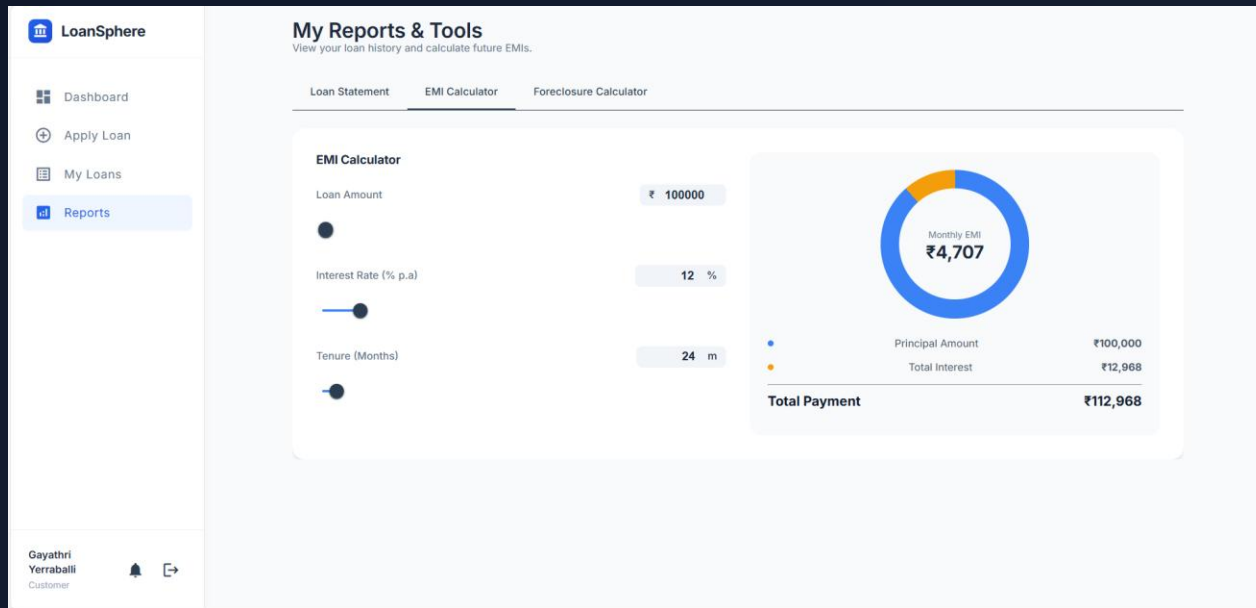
LoanSphere

Dashboard
Apply Loan
My Loans
Reports

Gayathri Yerraballi
Customer

My Reports & Tools
View your loan history and calculate future EMIs.

Loan Statement
EMI Calculator
Foreclosure Calculator

EMI Calculator

Loan Amount
₹ 100000

Interest Rate (% p.a)
12 %

Tenure (Months)
24 m

Monthly EMI
₹4,707

Principal Amount ₹100,000
Total Interest ₹12,968
Total Payment ₹112,968